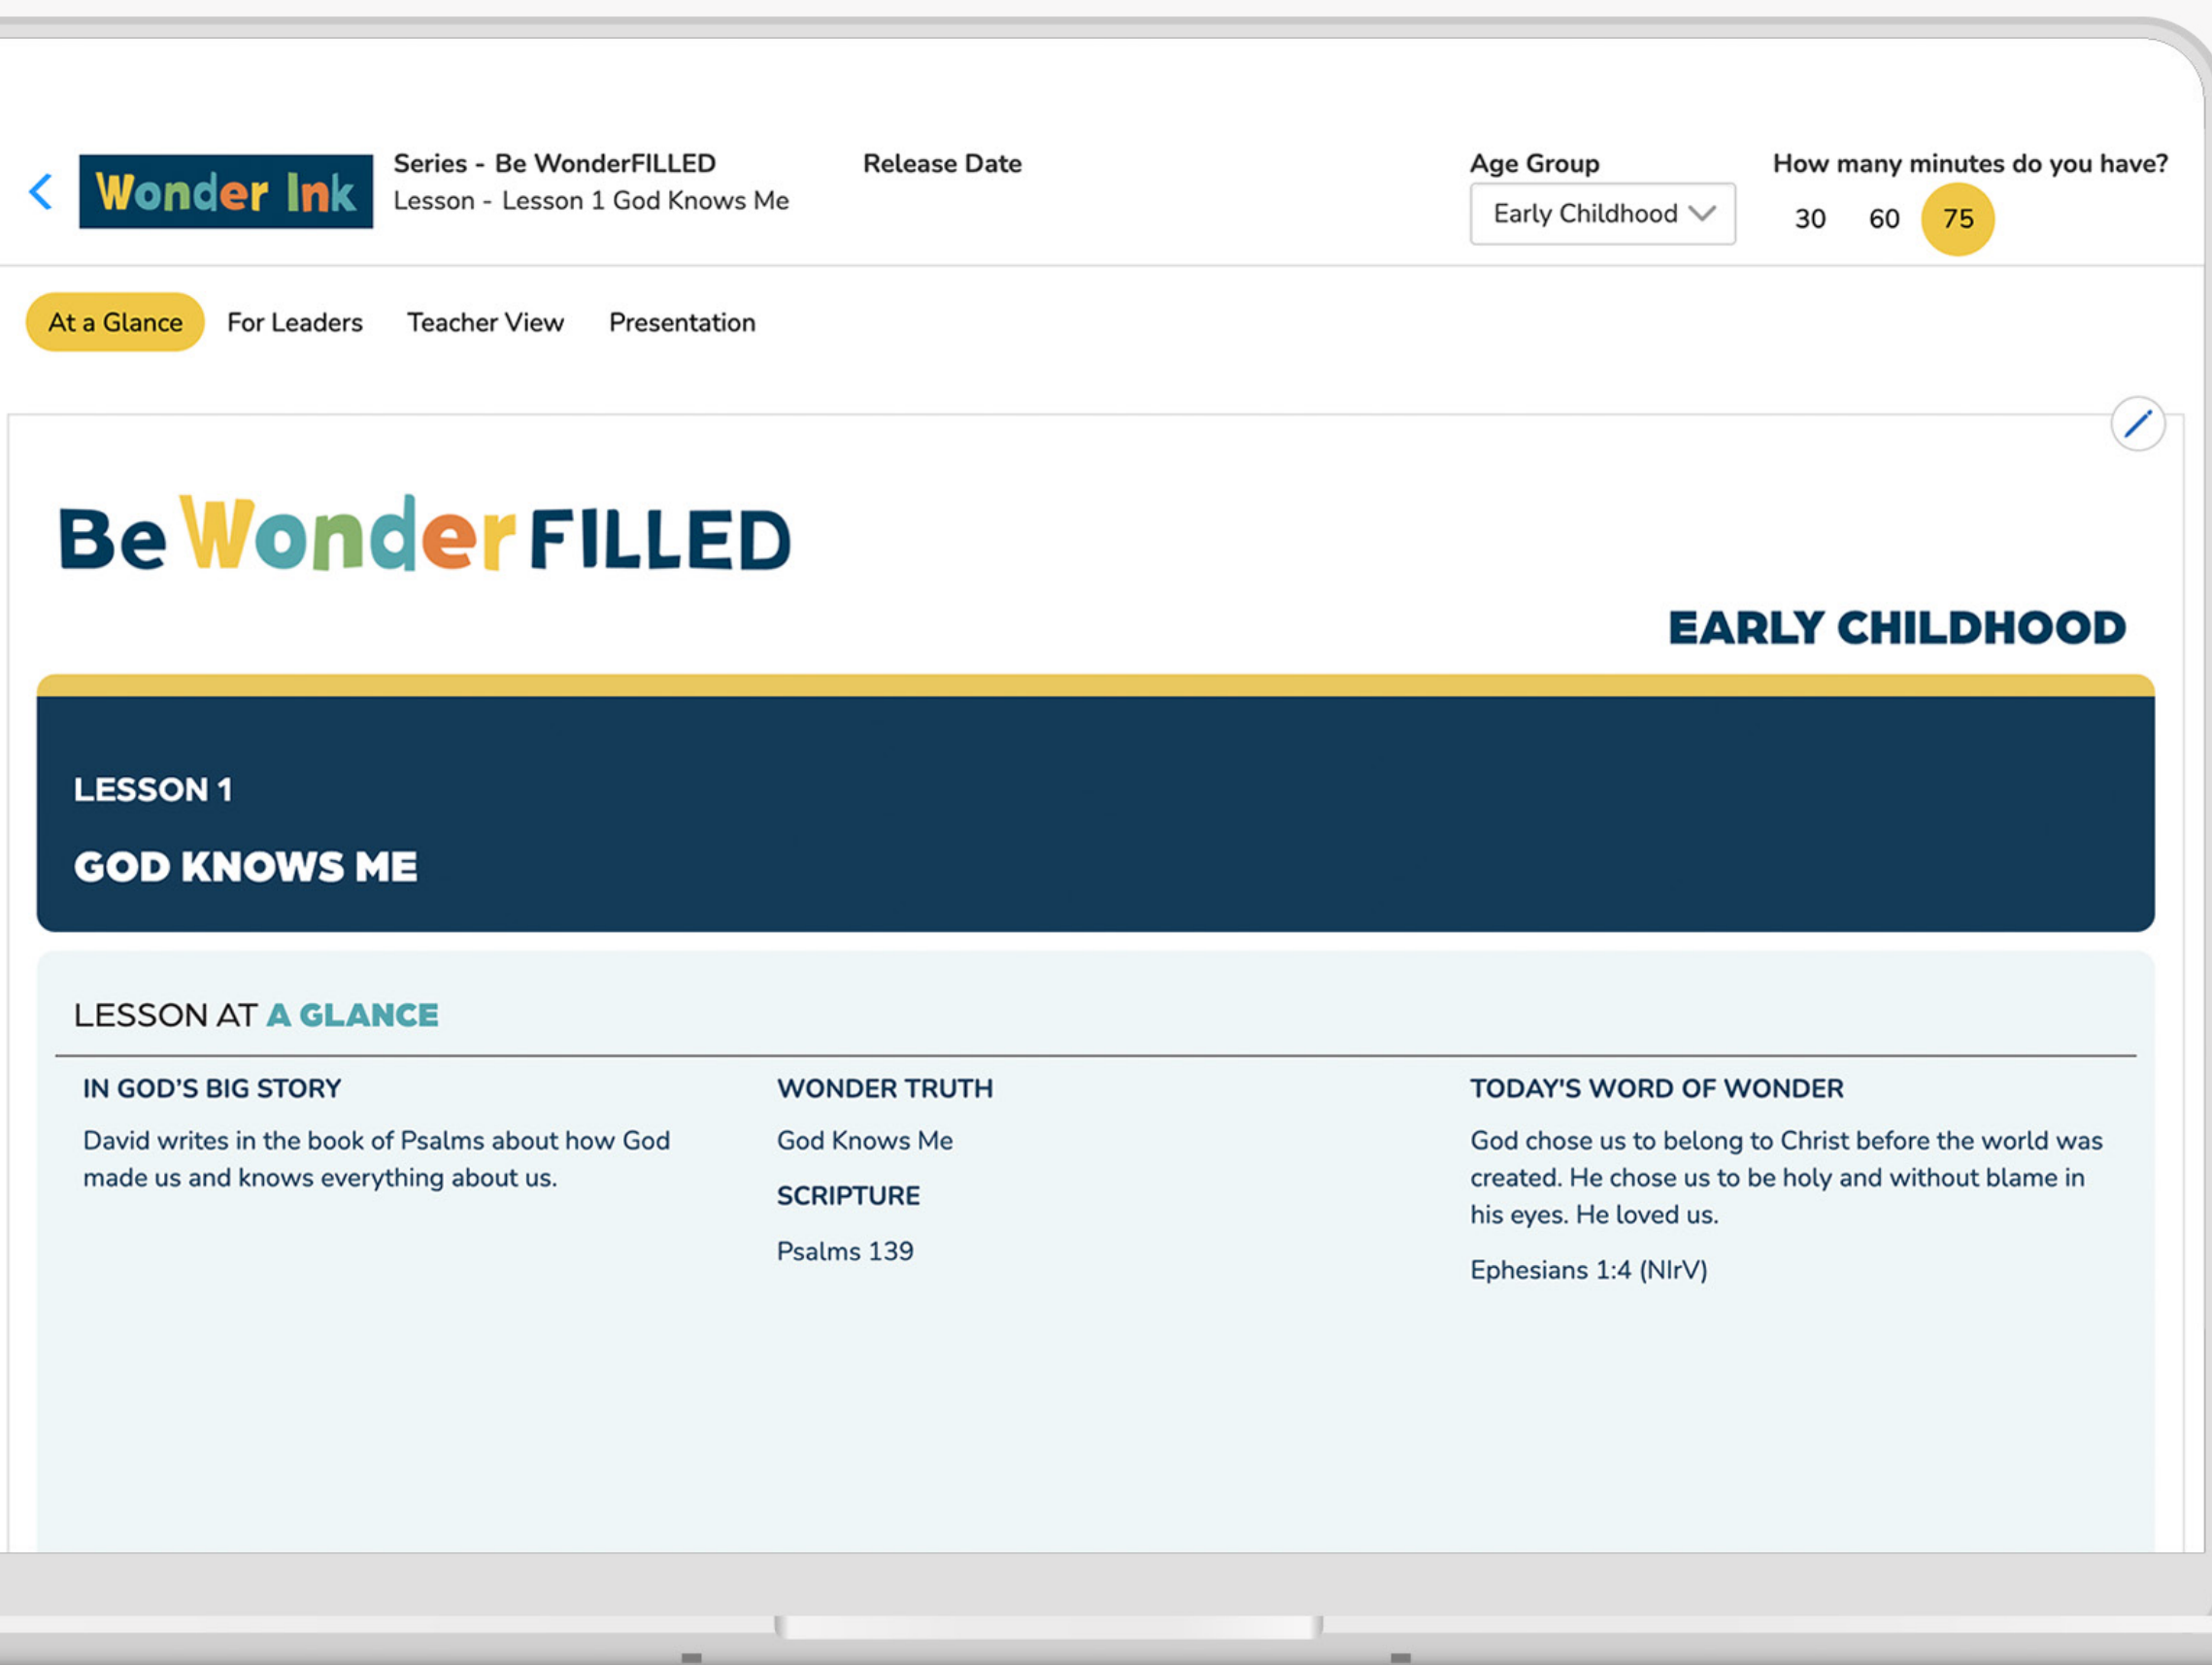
Wonder Ink

Series - Be WonderFILLED
Lesson - Lesson 1 God Knows Me

Release Date

Age Group
Early Childhood

How many minutes do you have?
30 60 75

At a Glance For Leaders Teacher View Presentation

Be WonderFILLED

EARLY CHILDHOOD

LESSON 1
GOD KNOWS ME

LESSON AT A GLANCE

IN GOD'S BIG STORY
David writes in the book of Psalms about how God made us and knows everything about us.

WONDER TRUTH
God Knows Me

SCRIPTURE
Psalms 139

TODAY'S WORD OF WONDER
God chose us to belong to Christ before the world was created. He chose us to be holy and without blame in his eyes. He loved us.

Ephesians 1:4 (NIrV)